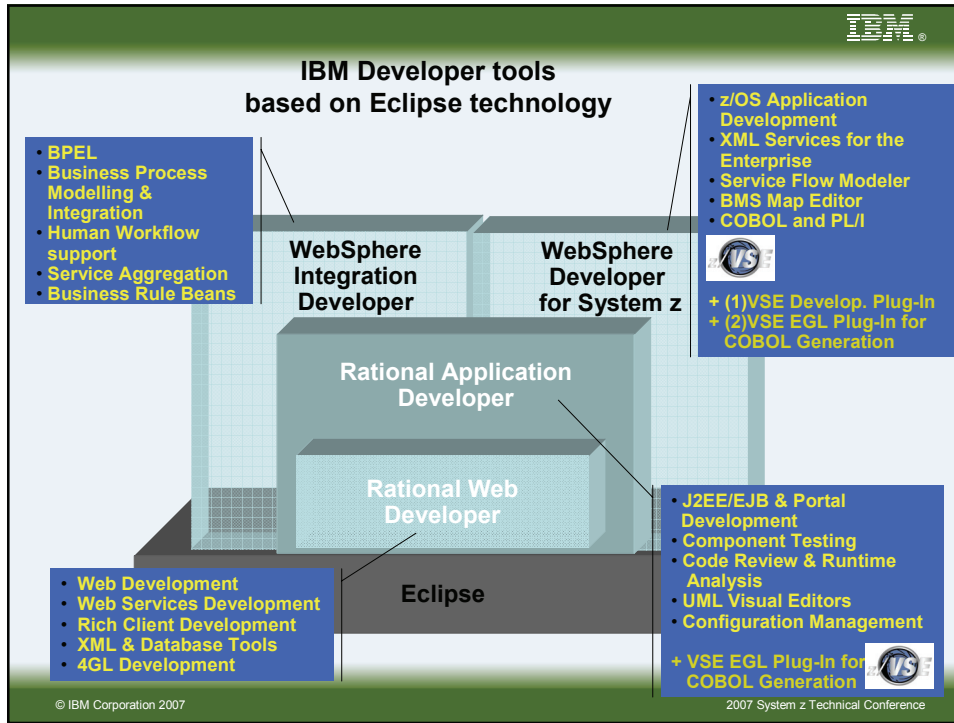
IBM

IBM Developer tools based on Eclipse technology

- BPEL
- Business Process Modelling & Integration
- Human Workflow support
- Service Aggregation
- Business Rule Beans

- z/OS Application Development
- XML Services for the Enterprise
- Service Flow Modeler
- BMS Map Editor
- COBOL and PL/I

VSE

+ (1)VSE Develop. Plug-In
+ (2)VSE EGL Plug-In for COBOL Generation

WebSphere Integration Developer

WebSphere Developer for System z

Rational Application Developer

Rational Web Developer

Eclipse

- Web Development
- Web Services Development
- Rich Client Development
- XML & Database Tools
- 4GL Development

- J2EE/EJB & Portal Development
- Component Testing
- Code Review & Runtime Analysis
- UML Visual Editors
- Configuration Management

+ VSE EGL Plug-In for COBOL Generation

VSE

© IBM Corporation 2007

2007 System z Technical Conference